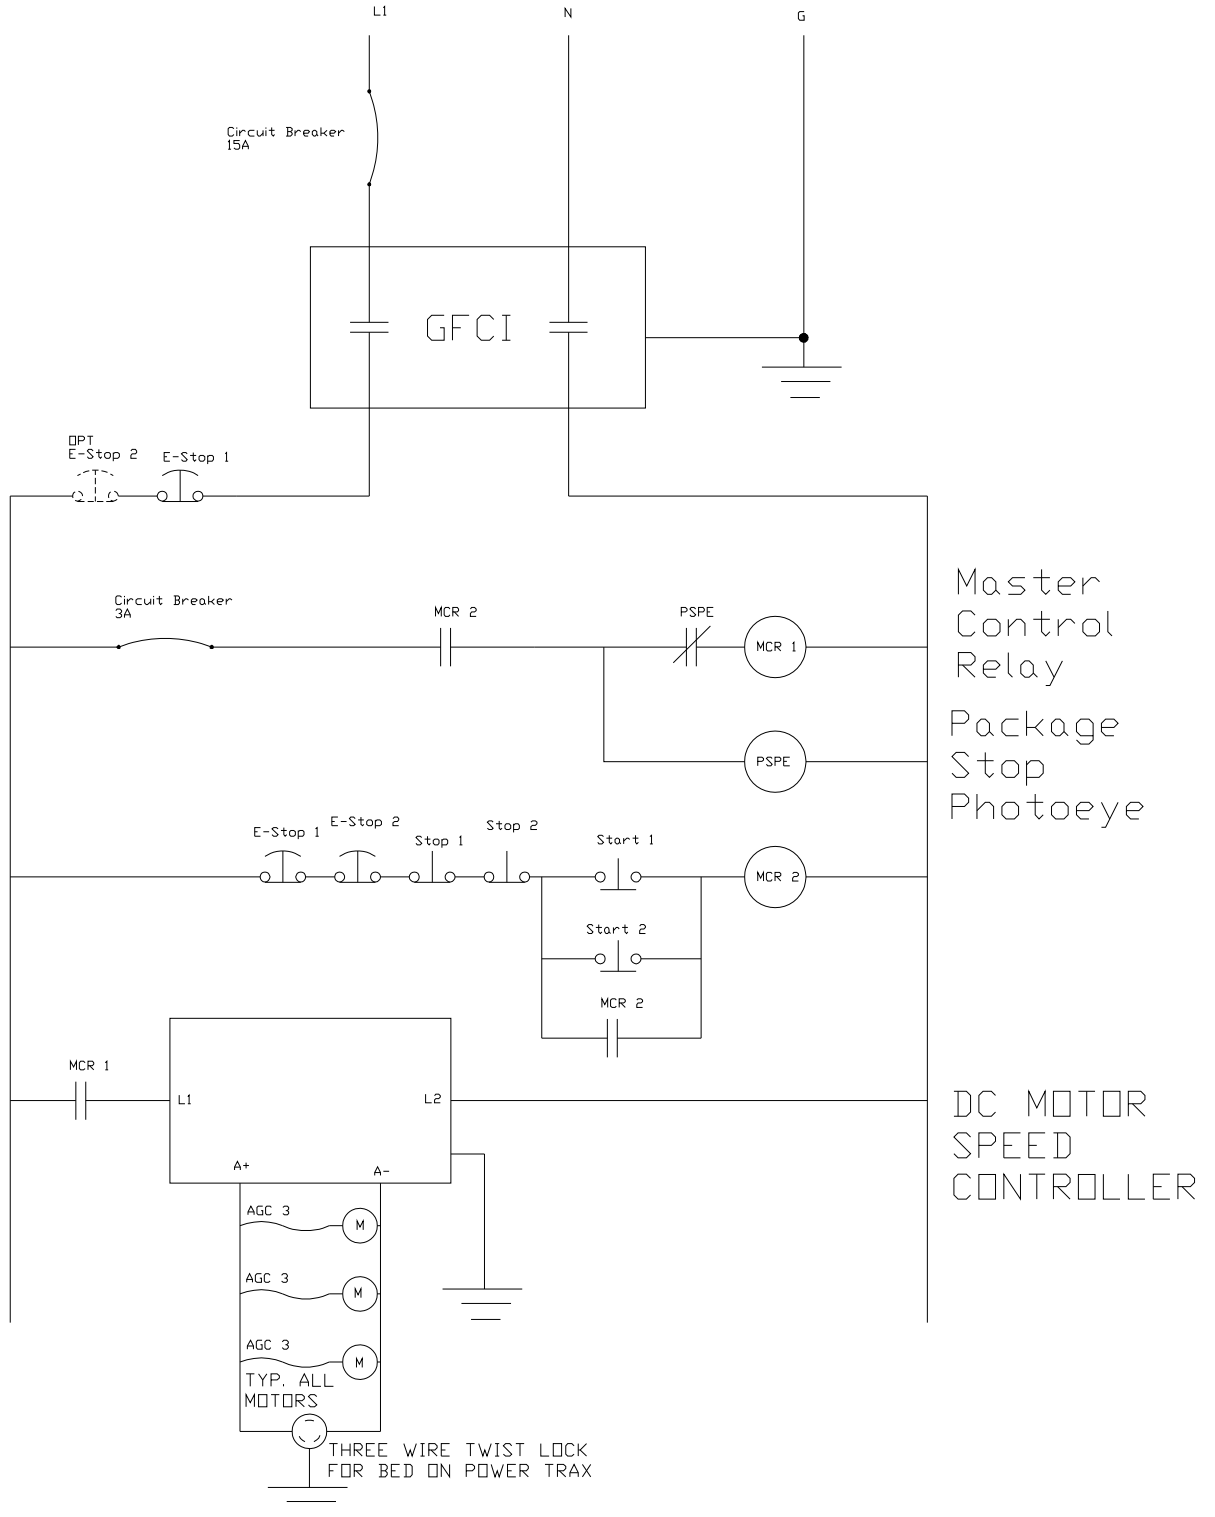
L1
N
G
Circuit Breaker
15A
GFCI
OPT
E-Stop 2
E-Stop 1
Circuit Breaker
3A
MCR 2
PSPE
MCR 1
Master Control Relay
PSPE
Package Stop Photoeye
E-Stop 1
E-Stop 2
Stop 1
Stop 2
Start 1
MCR 2
Start 2
MCR 2
MCR 1
L1
L2
DC MOTOR SPEED CONTROLLER
A+
A-
AGC 3
M
AGC 3
M
AGC 3
M
TYP. ALL MOTORS
THREE WIRE TWIST LOCK FOR BED ON POWER TRAX